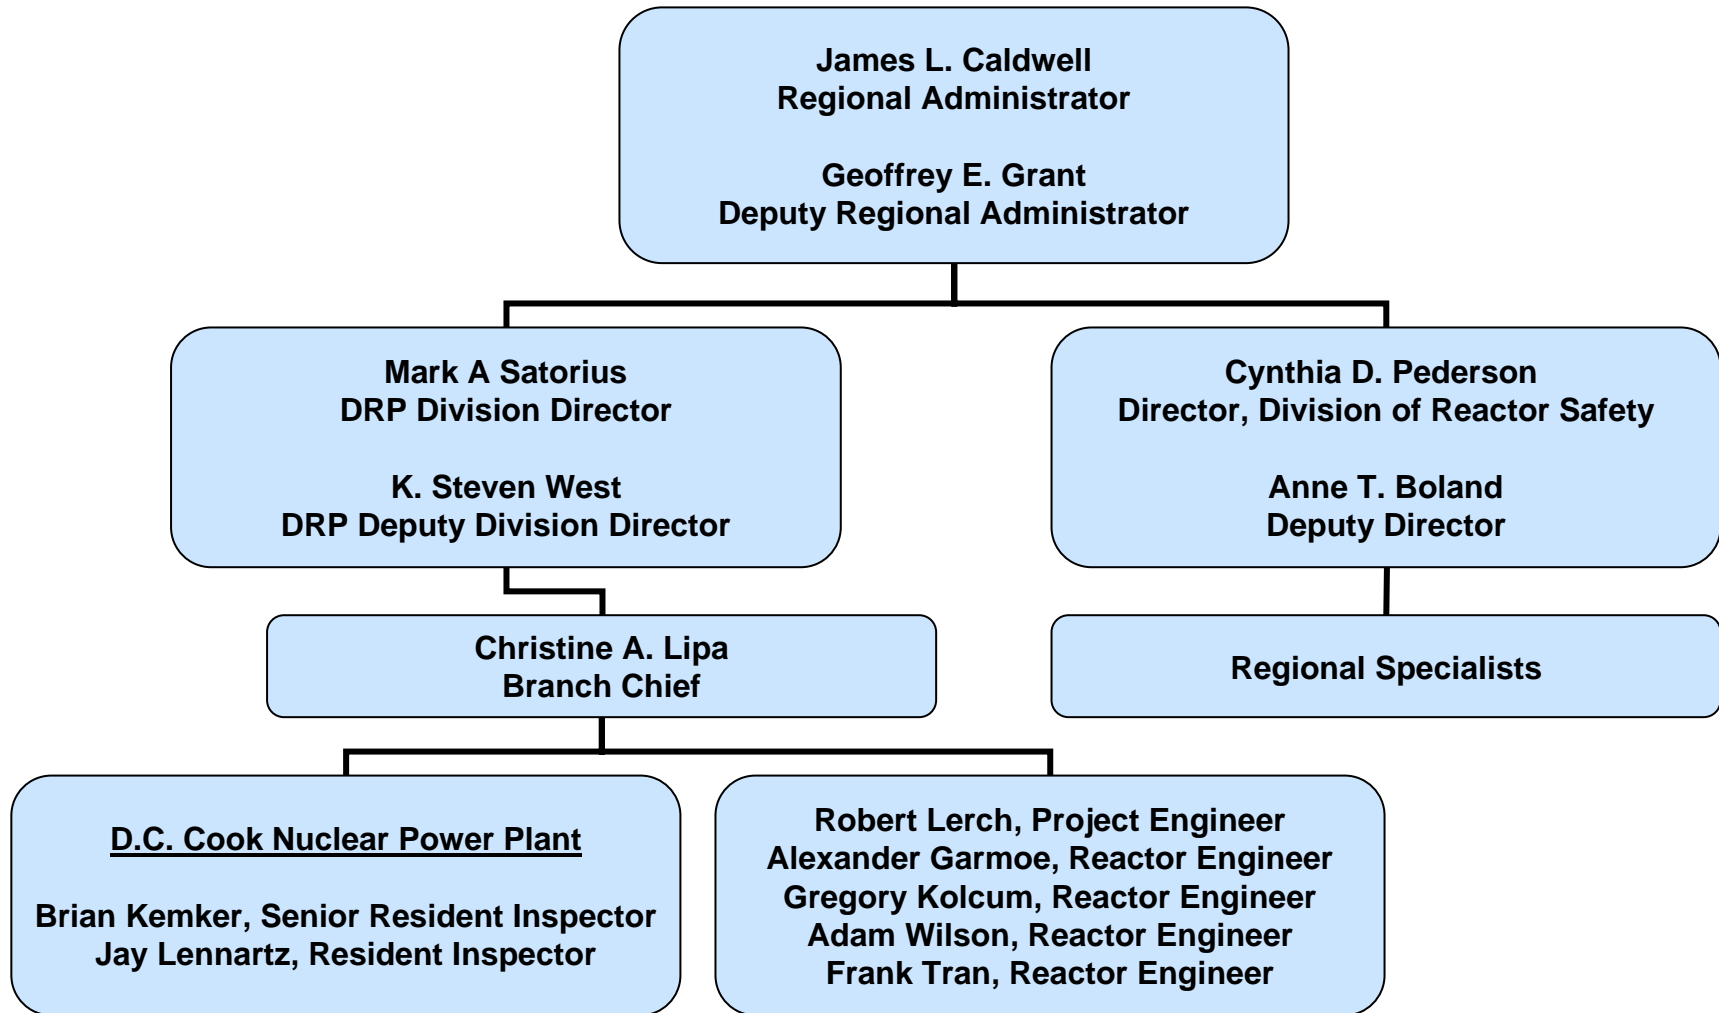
James L. Caldwell
Regional Administrator

Geoffrey E. Grant
Deputy Regional Administrator

Mark A Satorius
DRP Division Director

K. Steven West
DRP Deputy Division Director

Cynthia D. Pederson
Director, Division of Reactor Safety

Anne T. Boland
Deputy Director

Christine A. Lipa
Branch Chief

Regional Specialists

D.C. Cook Nuclear Power Plant

Brian Kemker, Senior Resident Inspector
Jay Lennartz, Resident Inspector

Robert Lerch, Project Engineer
Alexander Garmoe, Reactor Engineer
Gregory Kolcum, Reactor Engineer
Adam Wilson, Reactor Engineer
Frank Tran, Reactor Engineer